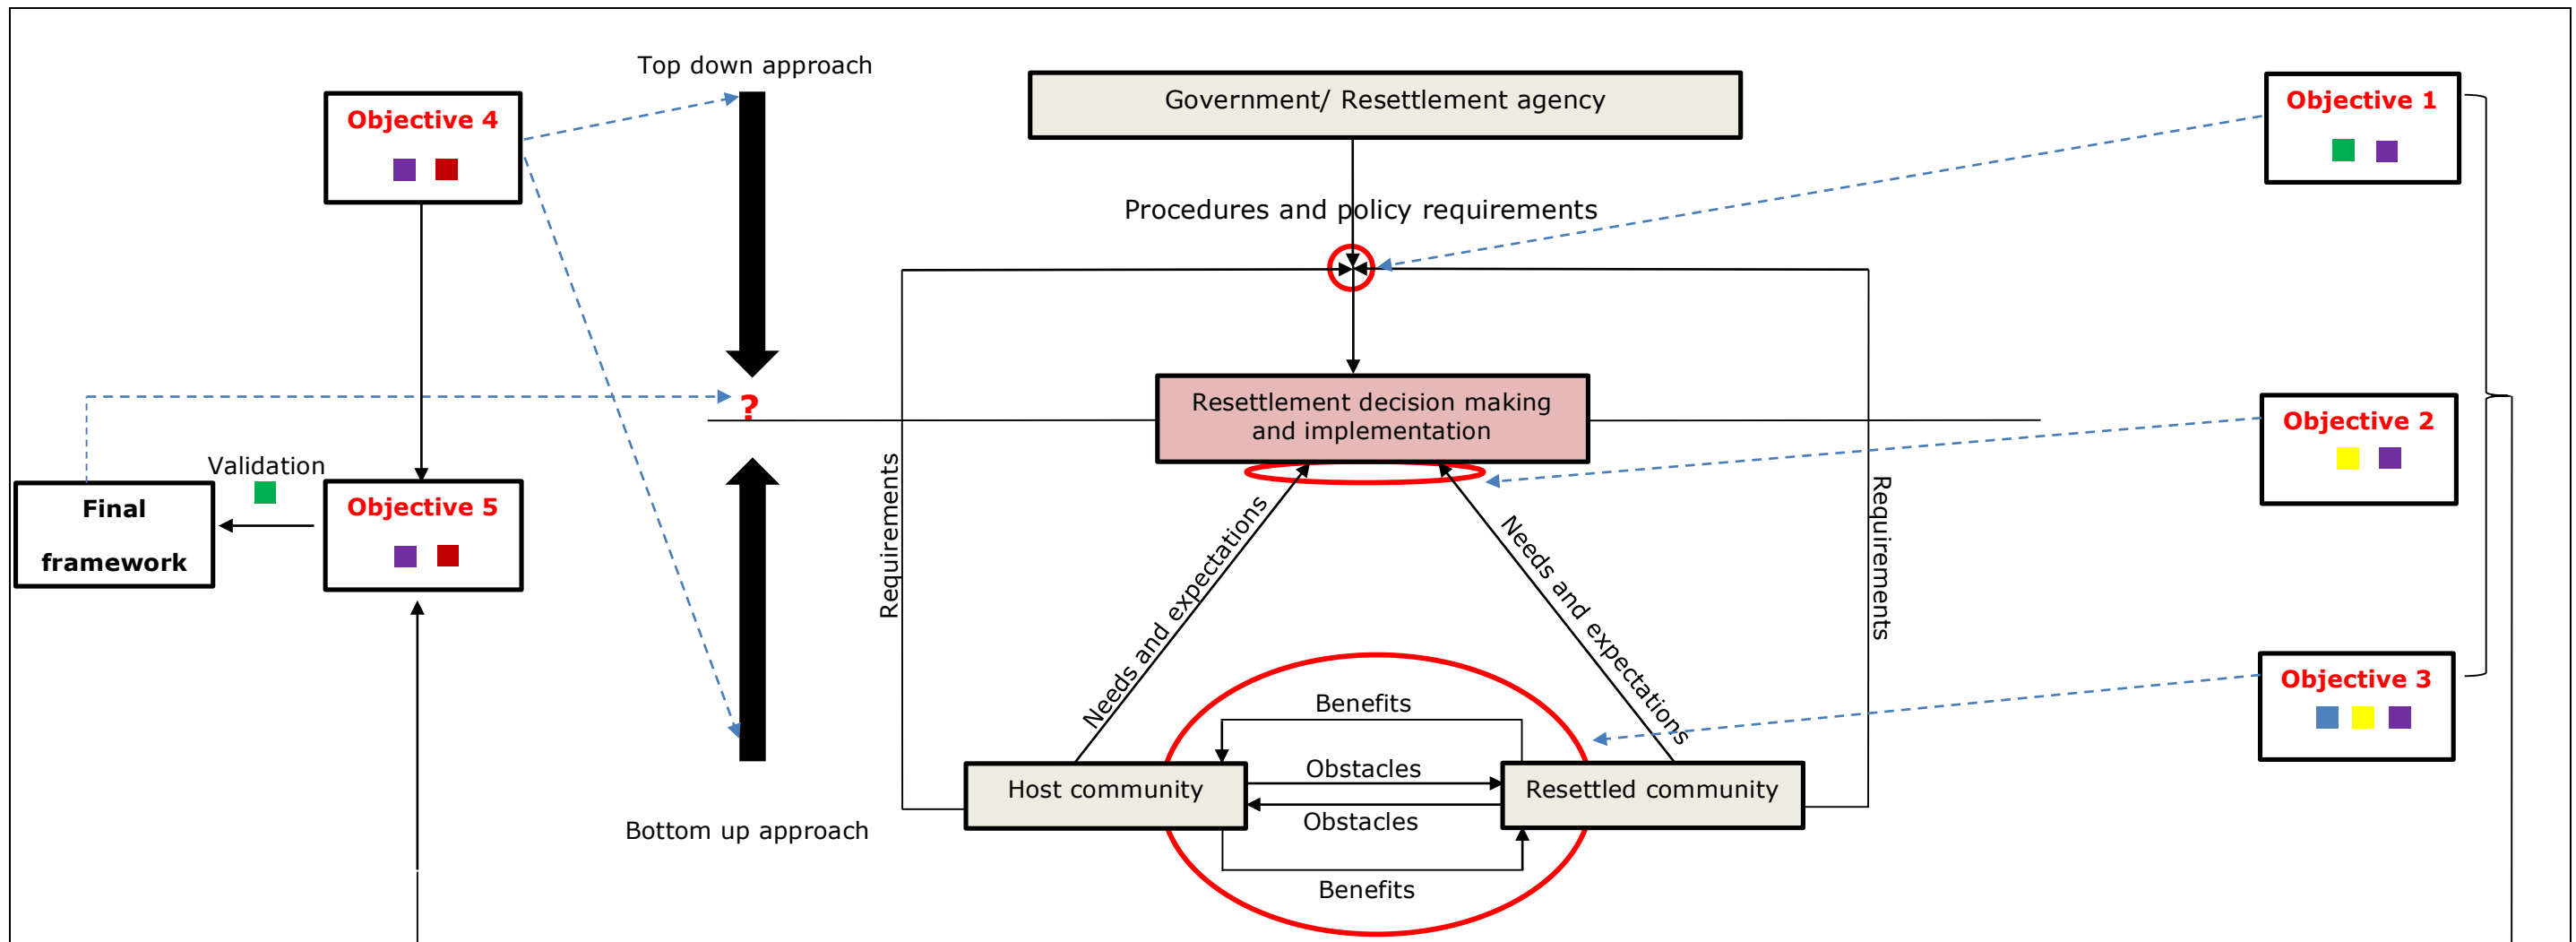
Top down approach

Objective 4

Government/ Resettlement agency

Objective 1

Procedures and policy requirements

?

Resettlement decision making and implementation

Objective 2

Validation

Final framework

Objective 5

Requirements

Needs and expectations

Needs and expectations

Requirements

Objective 3

Benefits

Obstacles

Host community

Resettled community

Obstacles

Bottom up approach

Benefits